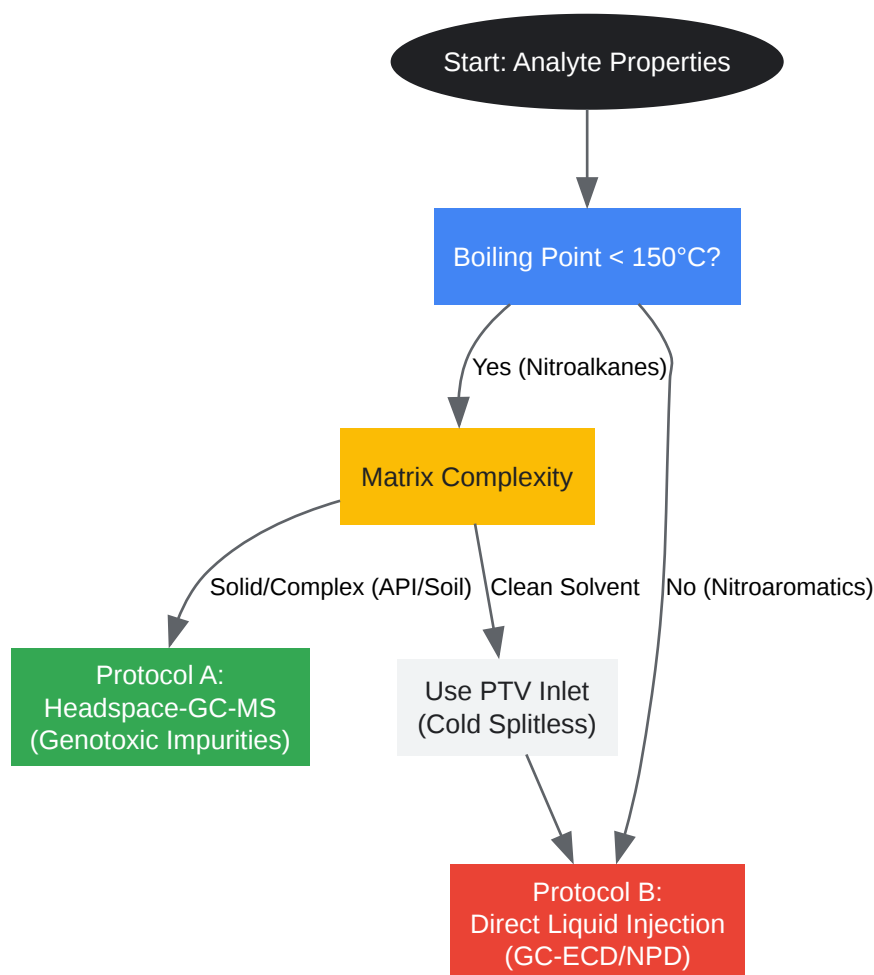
Start: Analyte Properties

Boiling Point < 150°C?

Yes (Nitroalkanes)

No (Nitroaromatics)

Matrix Complexity

Solid/Complex (API/Soil)

Clean Solvent

Protocol A:
Headspace-GC-MS
(Genotoxic Impurities)

Use PTV Inlet
(Cold Splitless)

Protocol B:
Direct Liquid Injection
(GC-ECD/NPD)